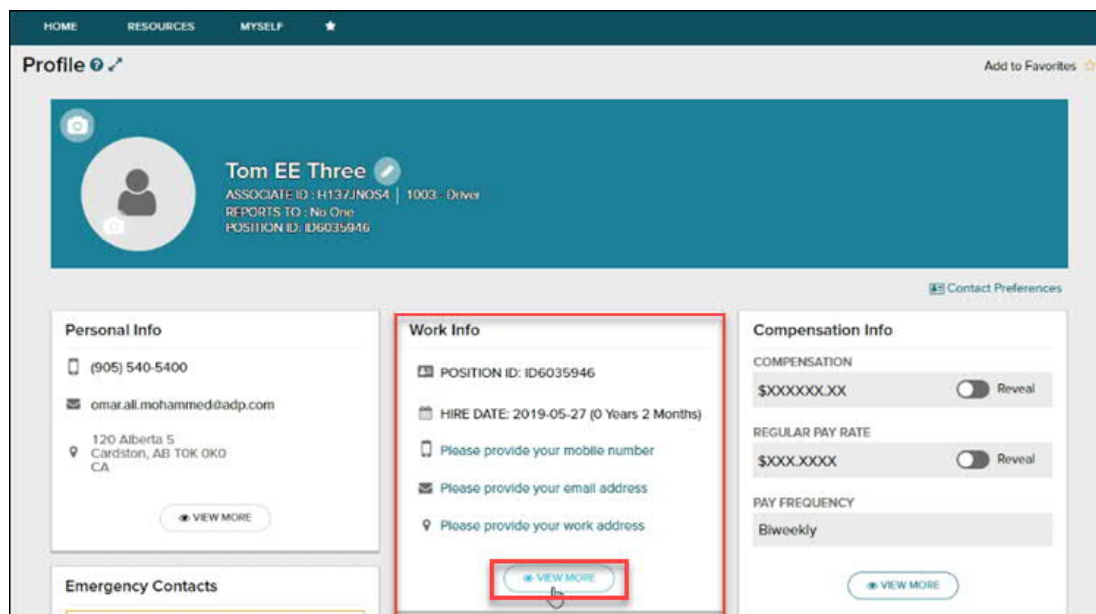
HOME RESOURCES MYSELF

Profile

Add to Favorites

Tom EE Three

ASSOCIATE ID : H137JNOS4 | 1003 - Driver
REPORTS TO : No One
POSITION ID: ID6035946

Contact Preferences

Personal Info

(905) 540-5400

omar.ali.mohammed@adp.com

120 Alberta 5
Cardston, AB T0K 0K0
CA

VIEW MORE

Emergency Contacts

Work Info

POSITION ID: ID6035946

HIRE DATE: 2019-05-27 (0 Years 2 Months)

Please provide your mobile number

Please provide your email address

Please provide your work address

VIEW MORE

Compensation Info

COMPENSATION

$XXXXXX.XX Reveal

REGULAR PAY RATE

$XXX.XXXX Reveal

PAY FREQUENCY

Biweekly

VIEW MORE